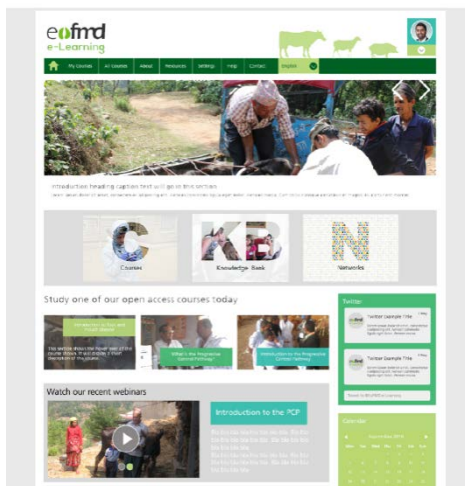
eufmd
e-Learning

My Courses | All Courses | About | Resources | Settings | Help | Contact | English

Introduction heading caption text will go in this section
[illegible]

Courses | Knowledge Bank | Networks

Study one of our open access courses today

Introduction to Foot and Mouth Disease

What is the Progressive Control Pathway

Introduction to the Progressive Control Pathway

Twitter

Twitter Example Title

Twitter Example Title

Watch our recent webinars

Introduction to the PCP

Calendar